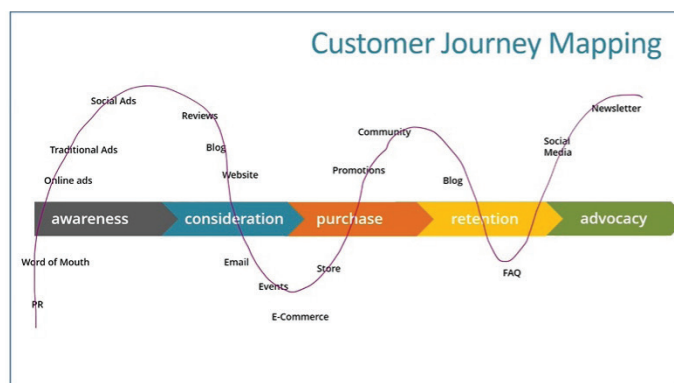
Customer Journey Mapping

Social Ads
Reviews
Traditional Ads
Blog
Online ads
Website
Community
Promotions
Social Media
Newsletter
Blog

awareness
consideration
purchase
retention
advocacy

Word of Mouth
PR
Email
Events
E-Commerce
Store
FAQ